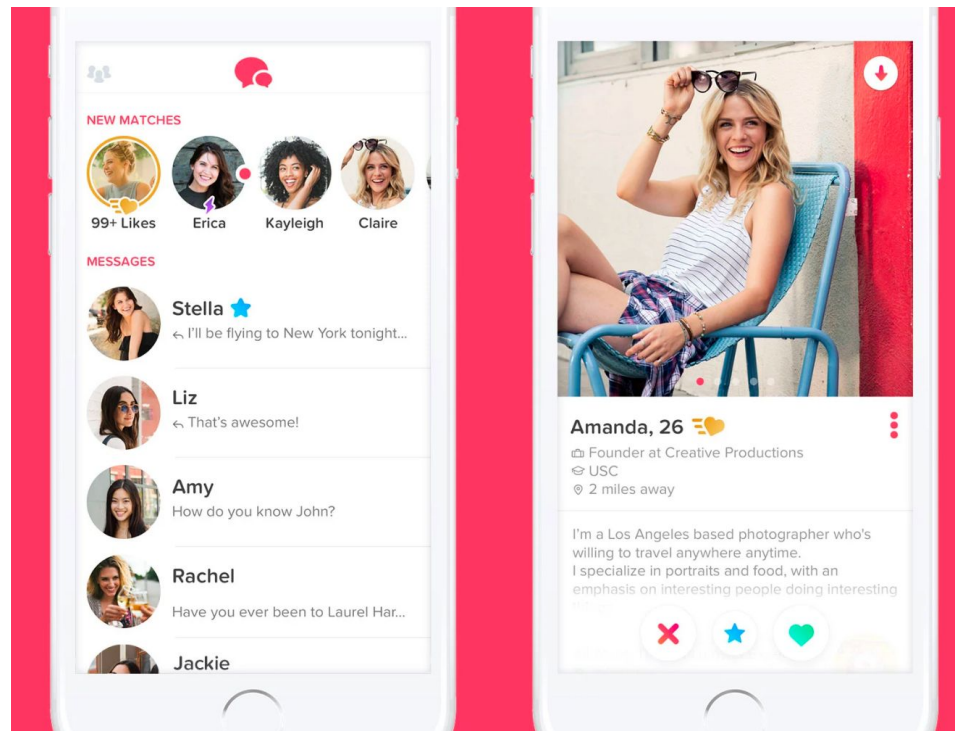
NEW MATCHES

99+ Likes
Erica
Kayleigh
Claire

MESSAGES

Stella
I'll be flying to New York tonight...

Liz
That's awesome!

Amy
How do you know John?

Rachel
Have you ever been to Laurel Har...

Jackie

Amanda, 26
Founder at Creative Productions
USC
2 miles away

I'm a Los Angeles based photographer who's willing to travel anywhere anytime.
I specialize in portraits and food, with an emphasis on interesting people doing interesting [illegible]